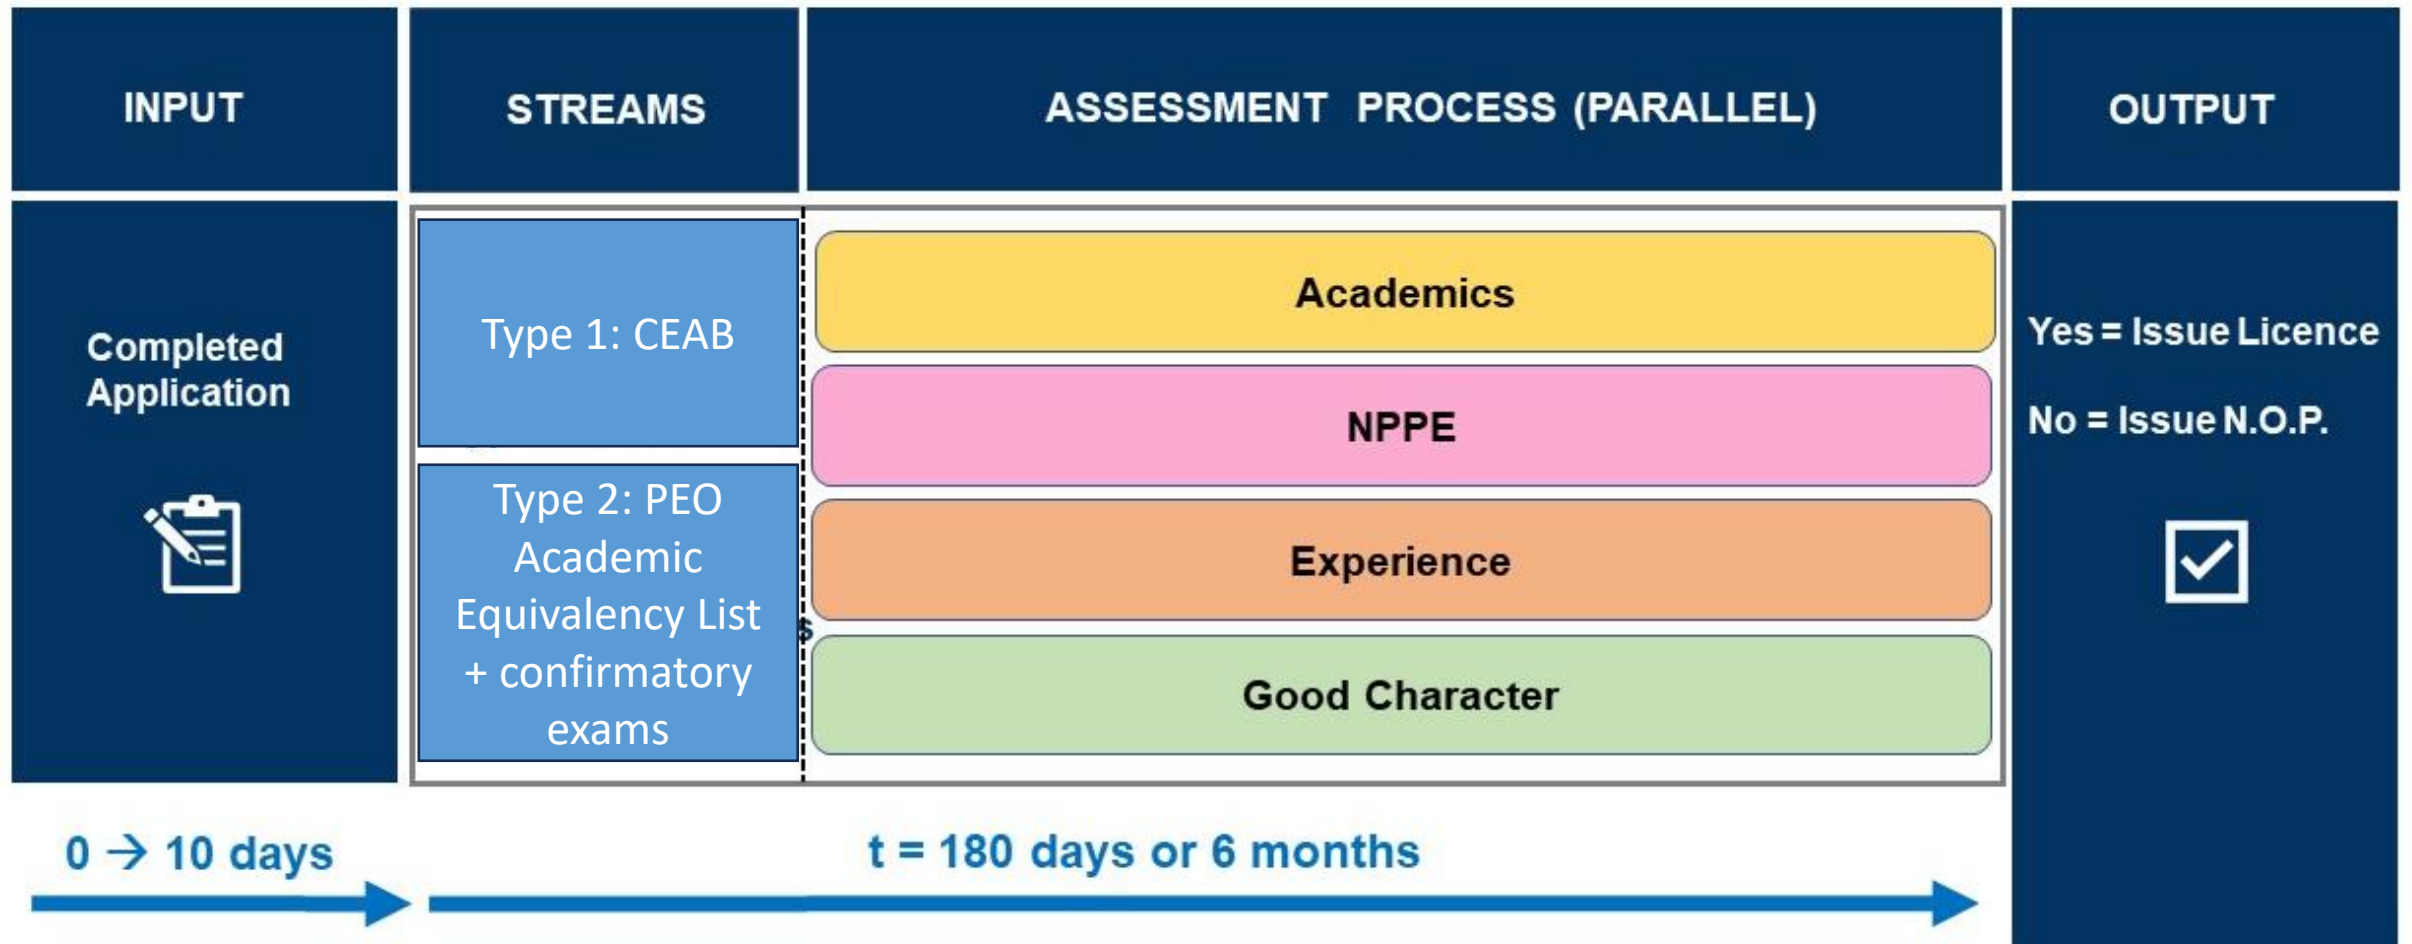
INPUT

STREAMS

ASSESSMENT PROCESS (PARALLEL)

OUTPUT

Completed Application

Type 1: CEAB

Type 2: PEO Academic Equivalency List + confirmatory exams

Academics

NPPE

Experience

Good Character

Yes = Issue Licence

No = Issue N.O.P.

0 → 10 days

t = 180 days or 6 months